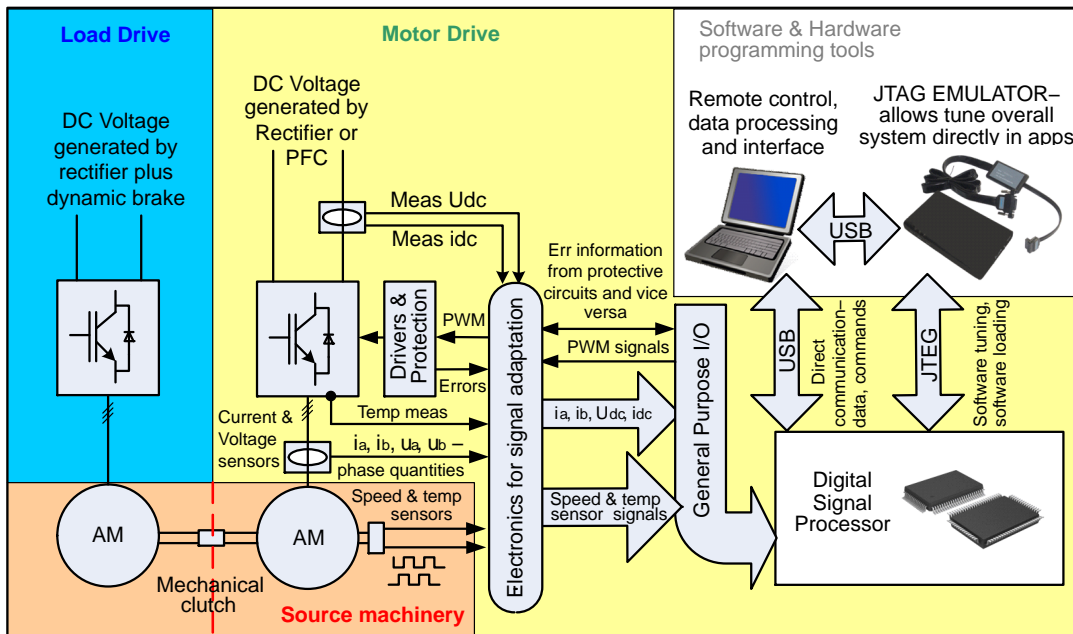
Load Drive

Motor Drive

Software & Hardware programming tools

DC Voltage generated by rectifier plus dynamic brake

DC Voltage generated by Rectifier or PFC

Remote control, data processing and interface

JTAG EMULATOR– allows tune overall system directly in apps

Meas Udc

Meas idc

USB

Err information from protective circuits and vice versa

Drivers & Protection

PWM

PWM signals

Errors

USB

Direct communication– data, commands

JTEG

Software tuning, software loading

Electronics for signal adaptation

General Purpose I/O

Temp meas

Current & Voltage sensors

$i_a$, $i_b$, $U_{dc}$, $i_{dc}$

$i_a$, $i_b$, $u_a$, $u_b$ – phase quantities

Digital Signal Processor

Speed & temp sensors

Speed & temp sensor signals

AM

AM

Mechanical clutch

Source machinery